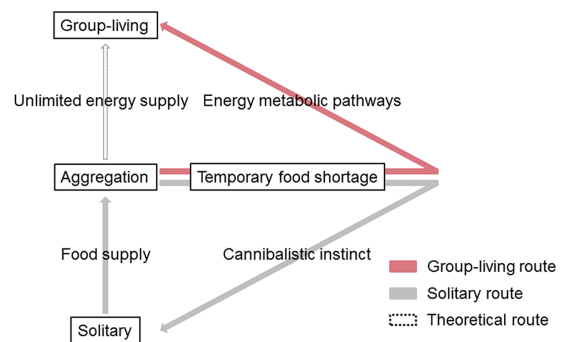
Group-living

Unlimited energy supply

Energy metabolic pathways

Aggregation

Temporary food shortage

Food supply

Cannibalistic instinct

Solitary

Group-living route

Solitary route

Theoretical route